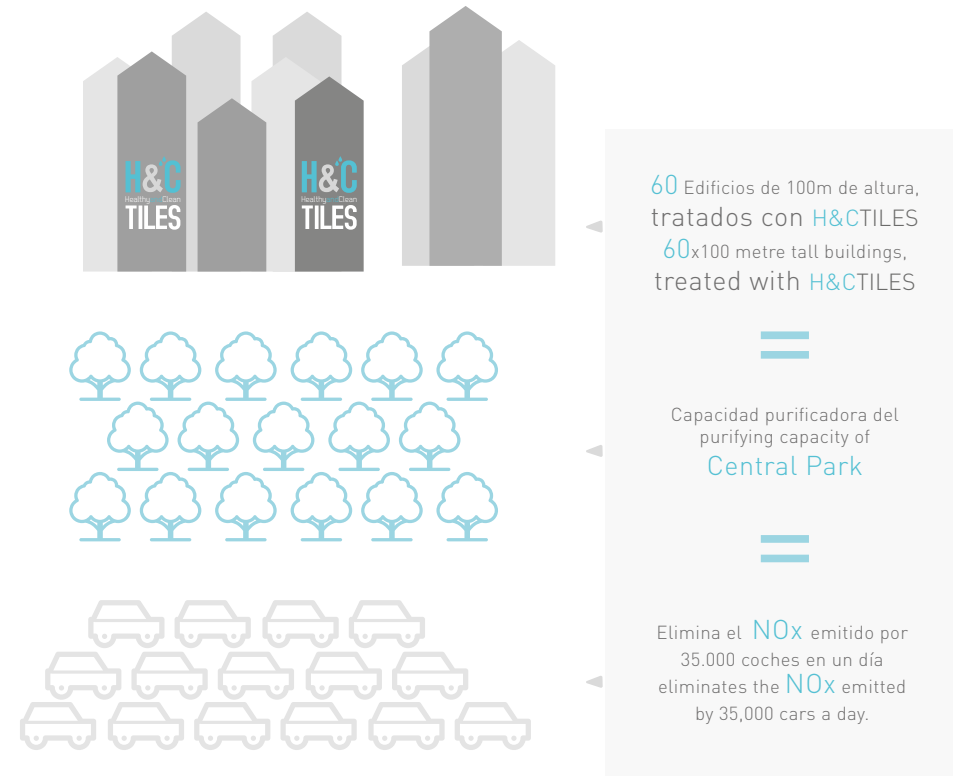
H&C
Healthy and Clean
TILES

H&C
Healthy and Clean
TILES

60 Edificios de 100m de altura, tratados con H&CTILES
60x100 metre tall buildings, treated with H&CTILES

=

Capacidad purificadora del
purifying capacity of
Central Park

=

Elimina el NOx emitido por 35.000 coches en un día
eliminates the NOx emitted by 35,000 cars a day.